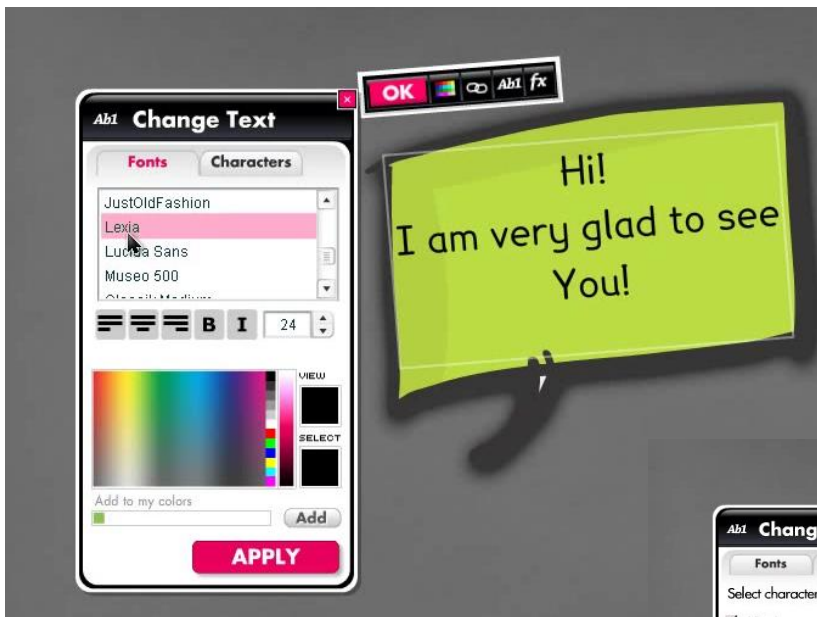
OK Ab1 fx

Ab1 Change Text

Fonts Characters

JustOldFashion
Lexia
Lucida Sans
Museo 500
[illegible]

B I 24

VIEW
SELECT

Add to my colors
Add

APPLY

Hi!
I am very glad to see
You!

Ab1 Chang
Fonts
Select character